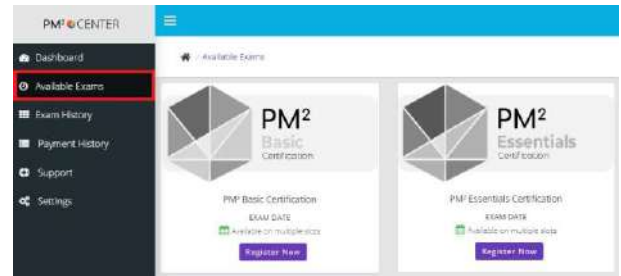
PM² CENTER

Dashboard
Available Exams
Exam History
Payment History
Support
Settings

/ Available Exams

PM²
Basic
Certification

PM² Basic Certification
EXAM DATE
Available on multiple slots
Register Now

PM²
Essentials
Certification

PM² Essentials Certification
EXAM DATE
Available on multiple slots
Register Now